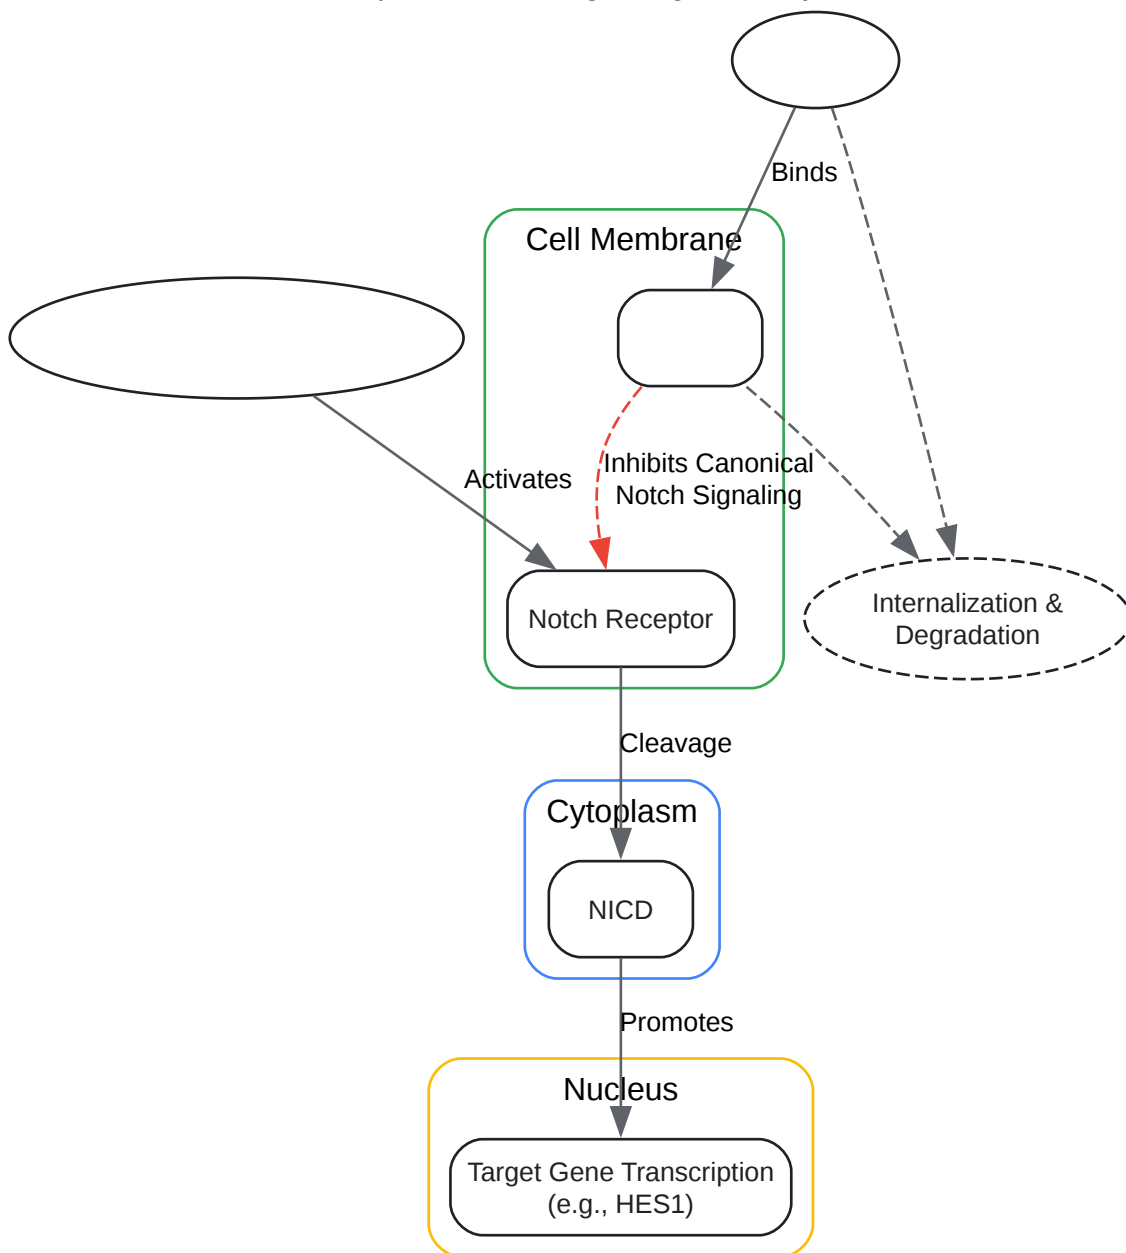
Binds

Cell Membrane

Activates

Inhibits Canonical Notch Signaling

Notch Receptor

Internalization & Degradation

Cleavage

Cytoplasm

NICD

Promotes

Nucleus

Target Gene Transcription (e.g., HES1)